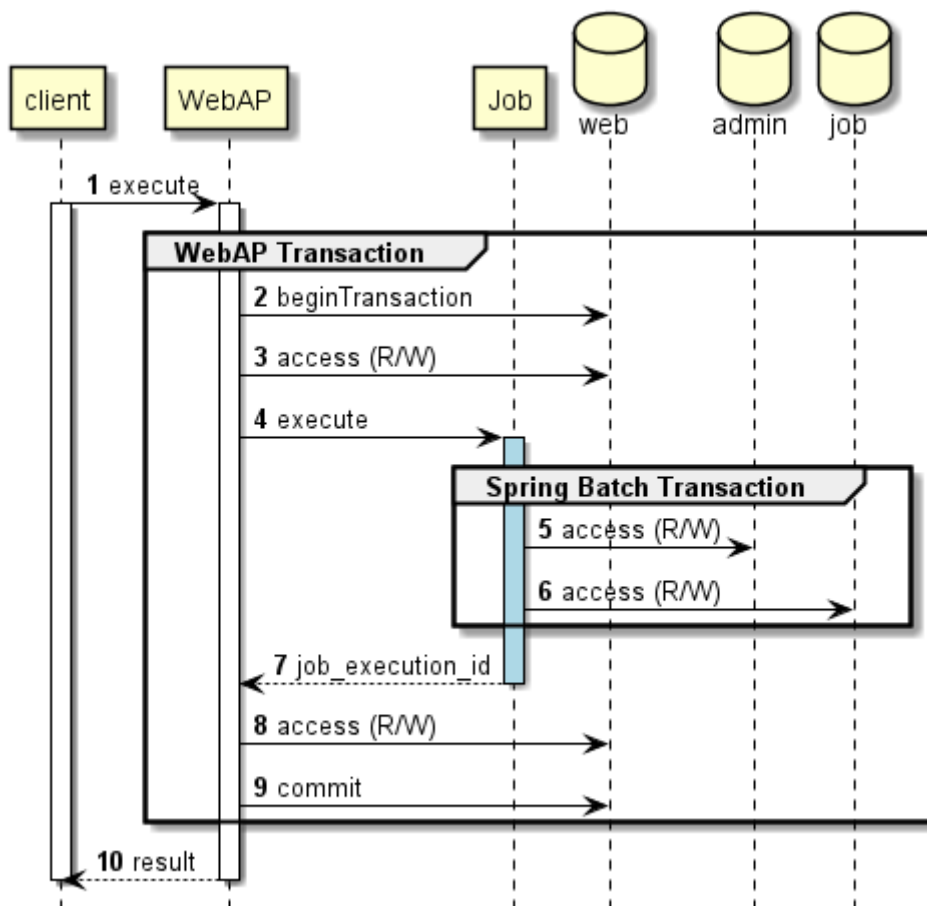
client

WebAP

Job

web

admin

job

**1** execute

**WebAP Transaction**

**2** beginTransaction

**3** access (R/W)

**4** execute

**Spring Batch Transaction**

**5** access (R/W)

**6** access (R/W)

**7** job_execution_id

**8** access (R/W)

**9** commit

**10** result